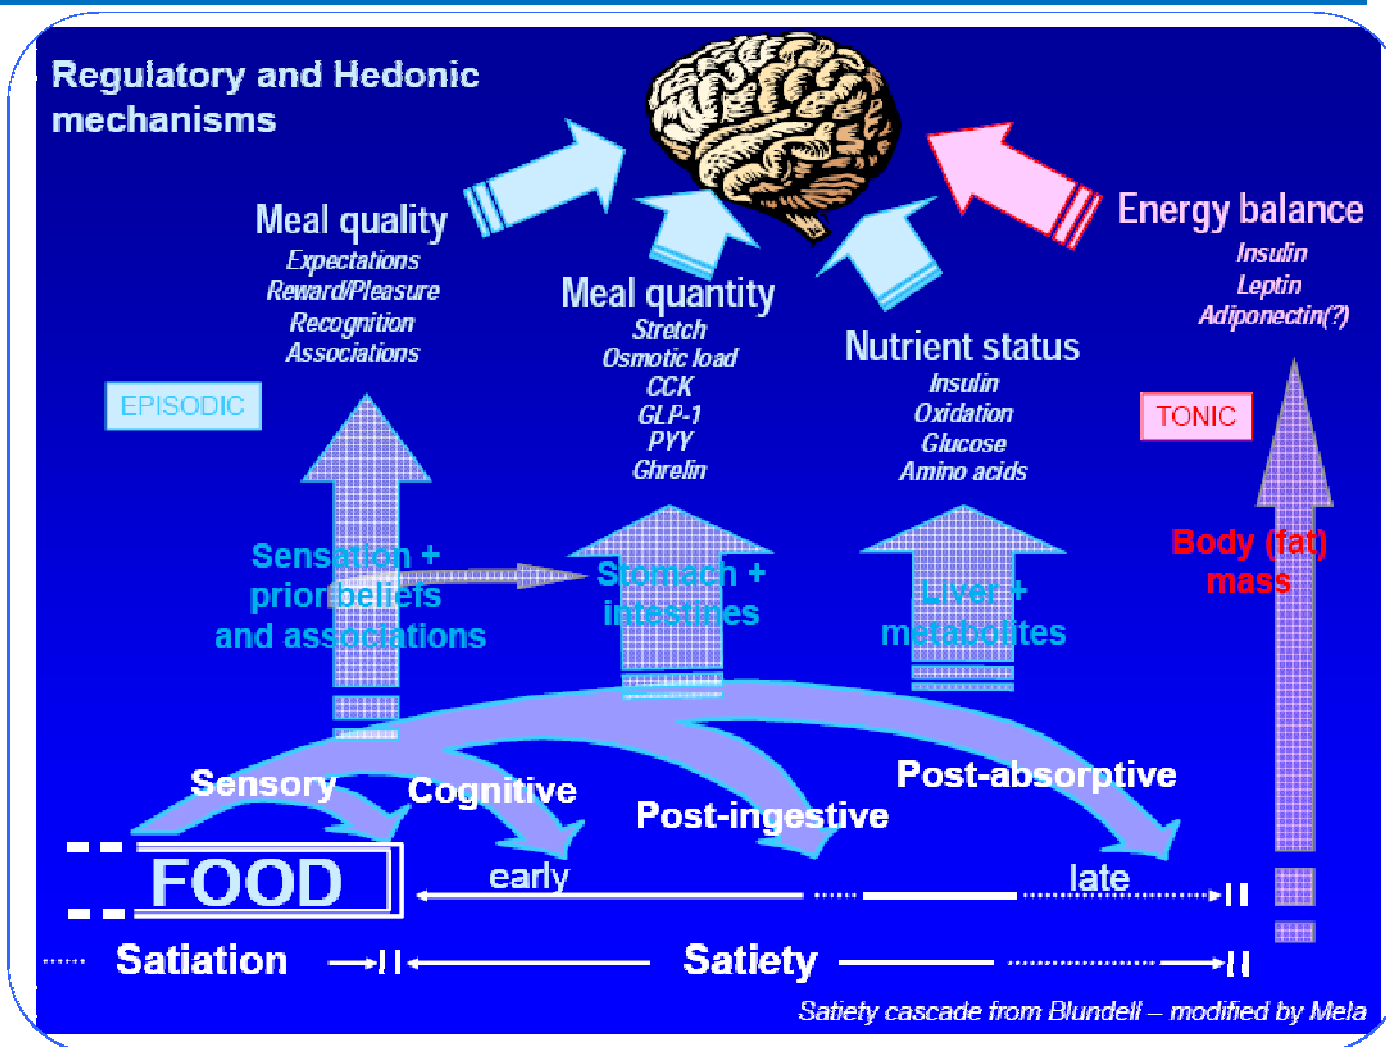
Regulatory and Hedonic mechanisms

Meal quality
Expectations
Reward/Pleasure
Recognition
Associations

Meal quantity
Stretch
Osmotic load
CCK
GLP-1
PYY
Ghrelin

Nutrient status
Insulin
Oxidation
Glucose
Amino acids

Energy balance
Insulin
Leptin
Adiponectin(?)

EPISODIC

TONIC

Sensation + prior beliefs and associations

Stomach + intestines

Liver + metabolites

Body (fat) mass

Sensory

Cognitive

Post-ingestive

Post-absorptive

FOOD

early

late

Satiation

Satiety

Satiety cascade from Blundell – modified by Mela